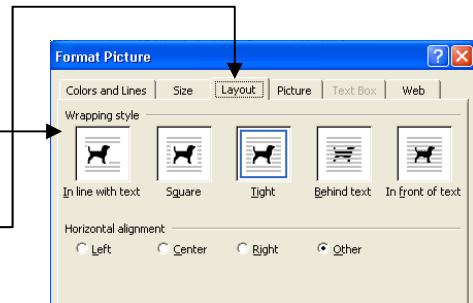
Format Picture

Colors and Lines | Size | Layout | Picture | Text Box | Web

Wrapping style

In line with text | Square | Tight | Behind text | In front of text

Horizontal alignment

Left | Center | Right | Other